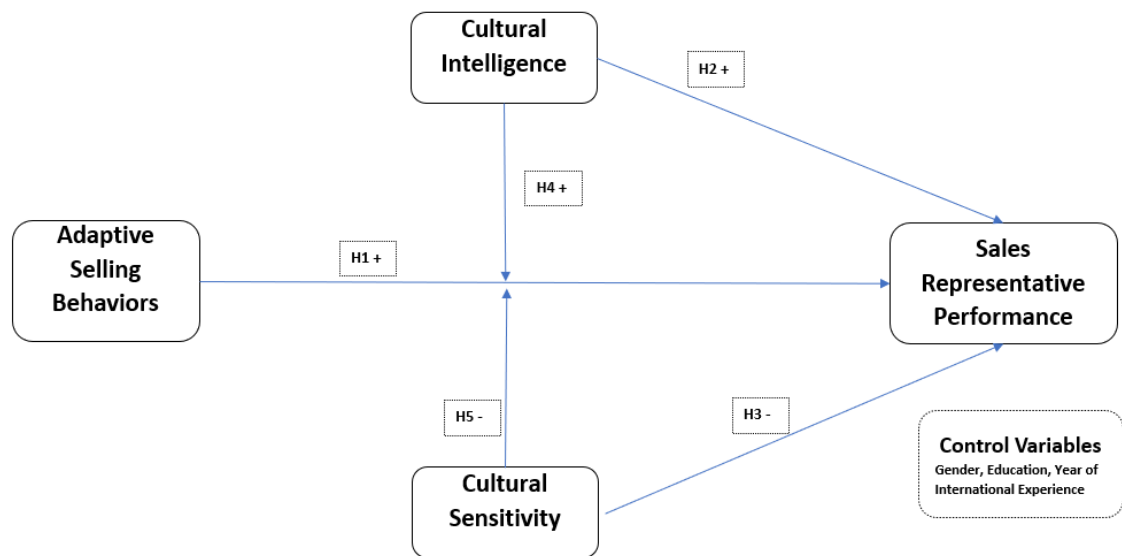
Cultural Intelligence

H2 +

H4 +

Adaptive Selling Behaviors

H1 +

Sales Representative Performance

H5 -

H3 -

Control Variables
Gender, Education, Year of International Experience

Cultural Sensitivity